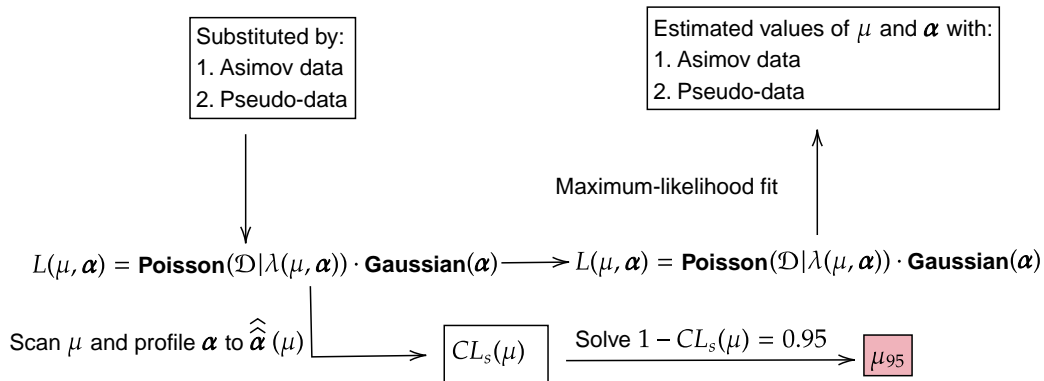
Substituted by:
1. Asimov data
2. Pseudo-data

Estimated values of $\mu$ and $\boldsymbol{\alpha}$ with:
1. Asimov data
2. Pseudo-data

Maximum-likelihood fit

$L(\mu, \boldsymbol{\alpha}) =$ **Poisson**$(\mathcal{D}|\lambda(\mu, \boldsymbol{\alpha})) \cdot$ **Gaussian**$(\boldsymbol{\alpha})$

$L(\mu, \boldsymbol{\alpha}) =$ **Poisson**$(\mathcal{D}|\lambda(\mu, \boldsymbol{\alpha})) \cdot$ **Gaussian**$(\boldsymbol{\alpha})$

Scan $\mu$ and profile $\boldsymbol{\alpha}$ to $\hat{\hat{\boldsymbol{\alpha}}}(\mu)$

$CL_s(\mu)$

Solve $1 - CL_s(\mu) = 0.95$

$\mu_{95}$